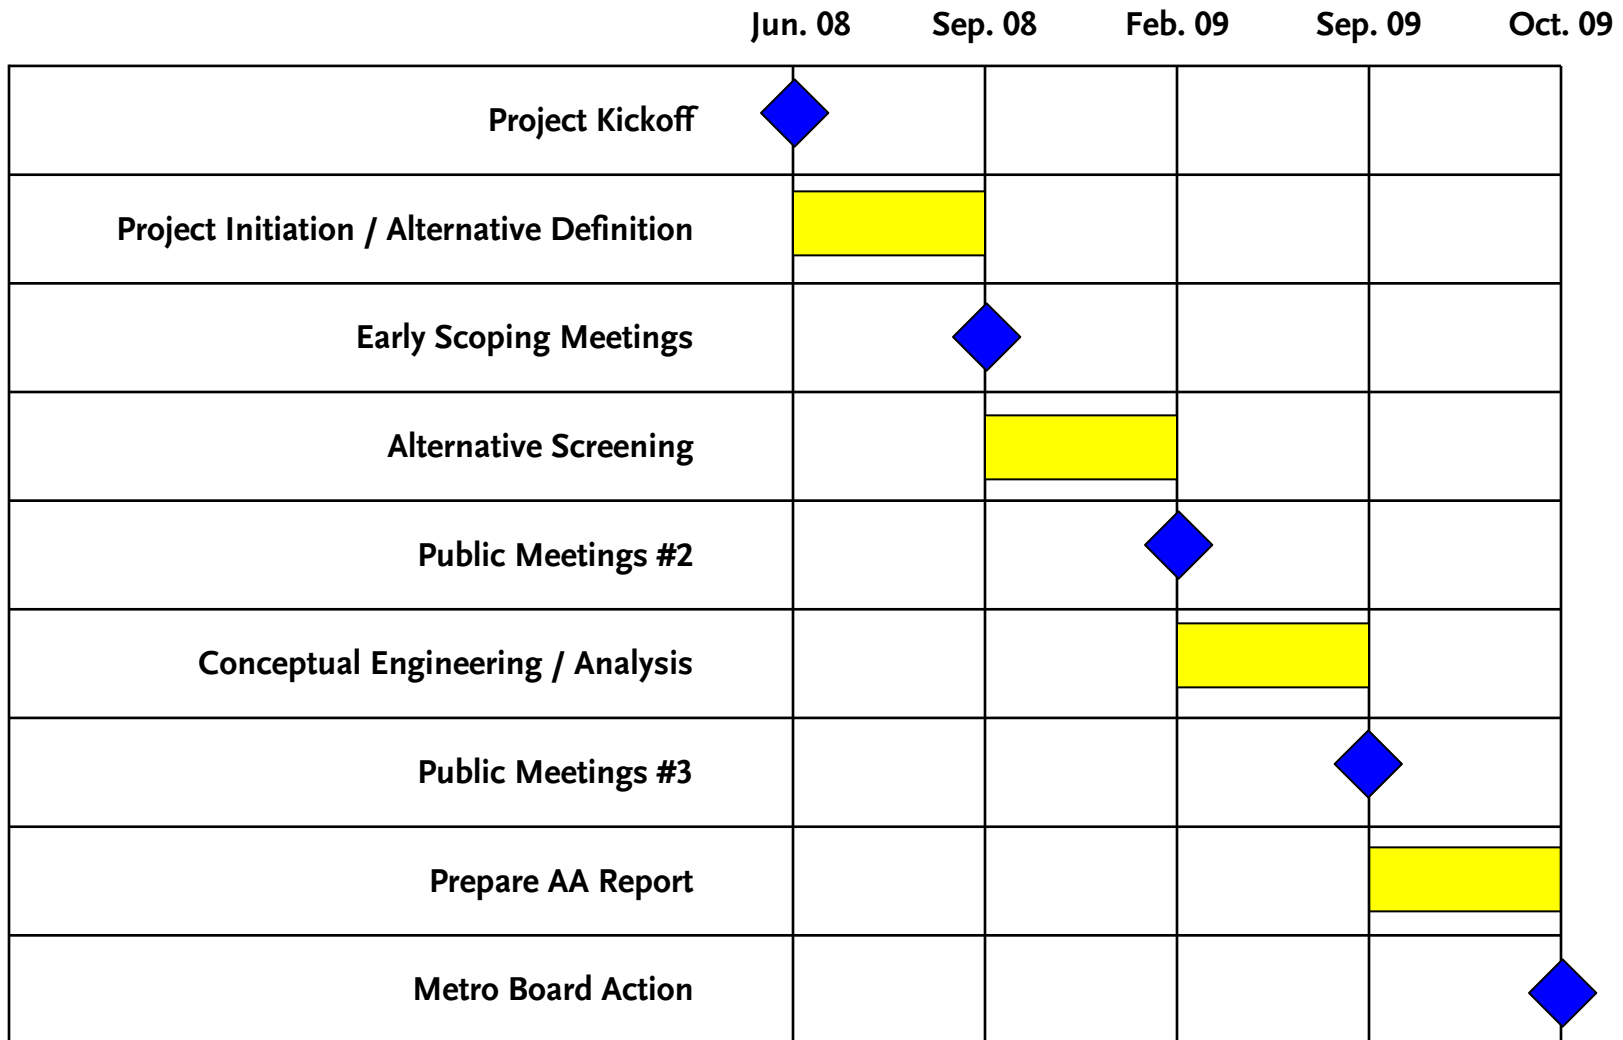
Jun. 08 Sep. 08 Feb. 09 Sep. 09 Oct. 09

Project Kickoff

Project Initiation / Alternative Definition

Early Scoping Meetings

Alternative Screening

Public Meetings #2

Conceptual Engineering / Analysis

Public Meetings #3

Prepare AA Report

Metro Board Action